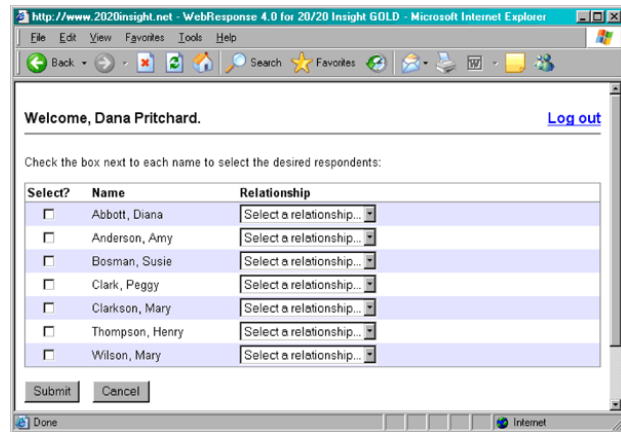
http://www.2020insight.net - WebResponse 4.0 for 20/20 Insight GOLD - Microsoft Internet Explorer

File Edit View Favorites Tools Help

Back Search Favorites

Welcome, Dana Pritchard.

Log out

Check the box next to each name to select the desired respondents:

| Select? | Name | Relationship |
|---|---|---|
| ☐ | Abbott, Diana | Select a relationship... |
| ☐ | Anderson, Amy | Select a relationship... |
| ☐ | Bosman, Susie | Select a relationship... |
| ☐ | Clark, Peggy | Select a relationship... |
| ☐ | Clarkson, Mary | Select a relationship... |
| ☐ | Thompson, Henry | Select a relationship... |
| ☐ | Wilson, Mary | Select a relationship... |

Submit Cancel

Done

Internet